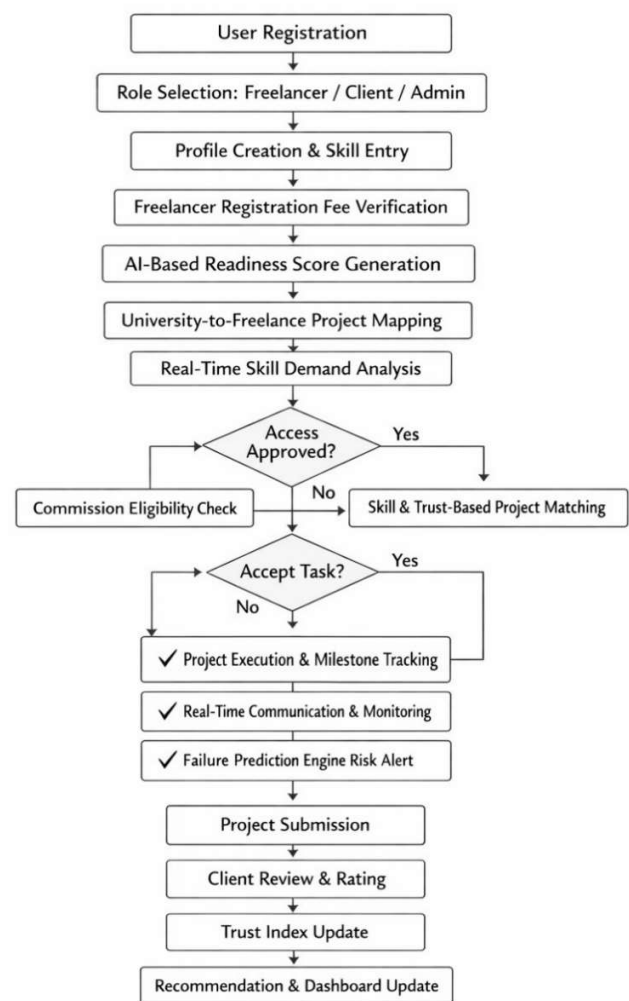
User Registration

Role Selection: Freelancer / Client / Admin

Profile Creation & Skill Entry

Freelancer Registration Fee Verification

AI-Based Readiness Score Generation

University-to-Freelance Project Mapping

Real-Time Skill Demand Analysis

Access Approved?

Yes

Commission Eligibility Check

No

Skill & Trust-Based Project Matching

Accept Task?

Yes

No

✓ Project Execution & Milestone Tracking

✓ Real-Time Communication & Monitoring

✓ Failure Prediction Engine Risk Alert

Project Submission

Client Review & Rating

Trust Index Update

Recommendation & Dashboard Update